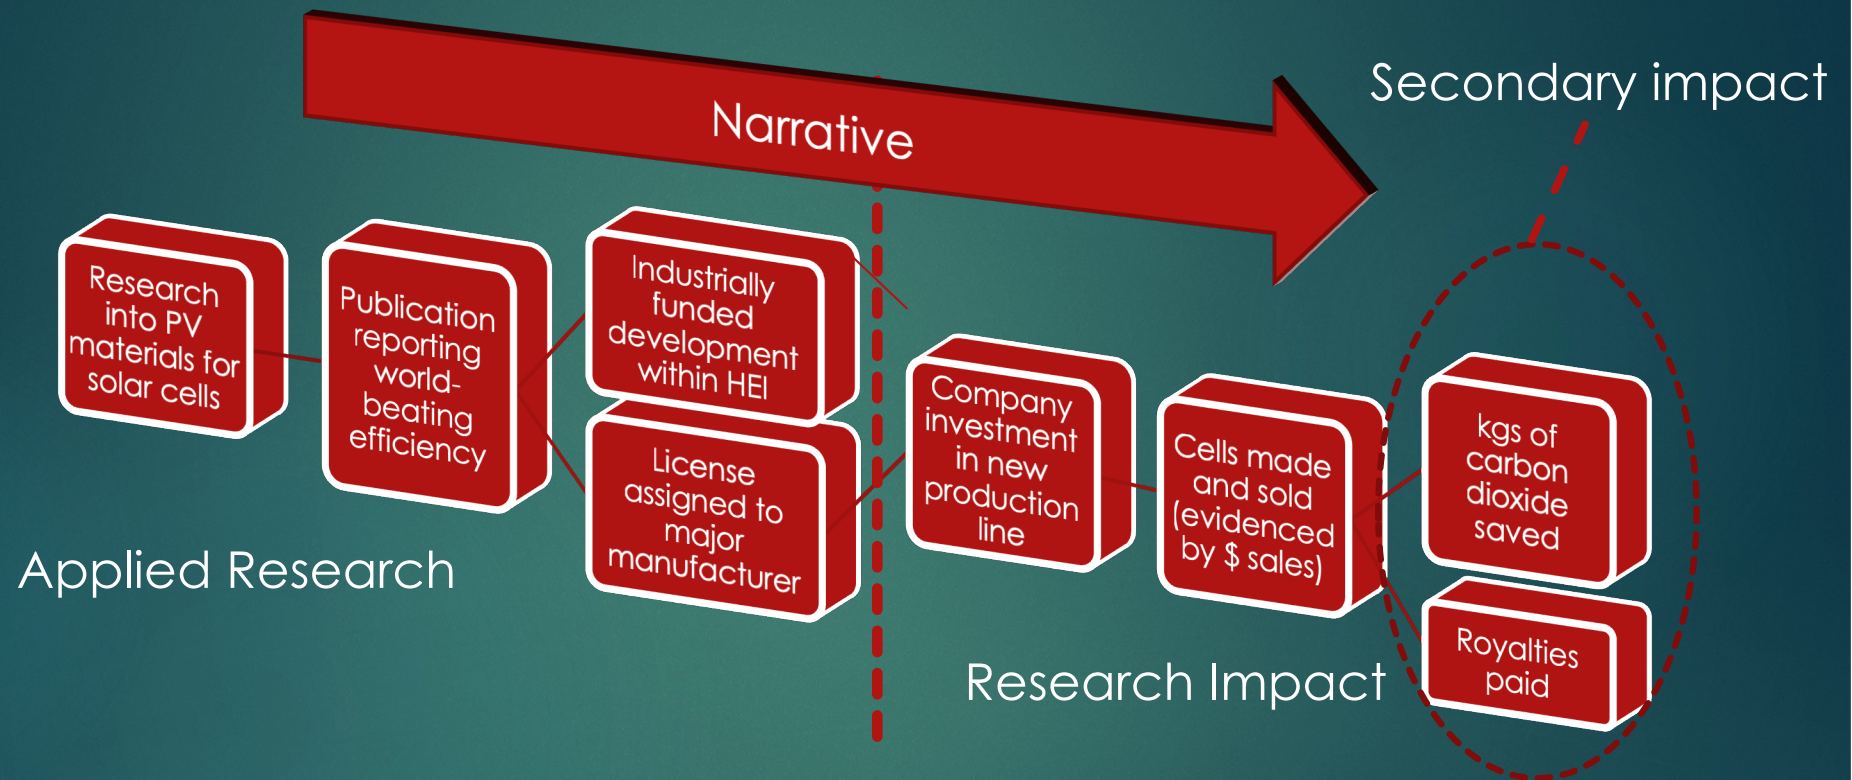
Narrative

Secondary impact

Research into PV materials for solar cells

Publication reporting world-beating efficiency

Industrially funded development within HEI

License assigned to major manufacturer

Company investment in new production line

Cells made and sold (evidenced by $ sales)

kgs of carbon dioxide saved

Royalties paid

Applied Research

Research Impact